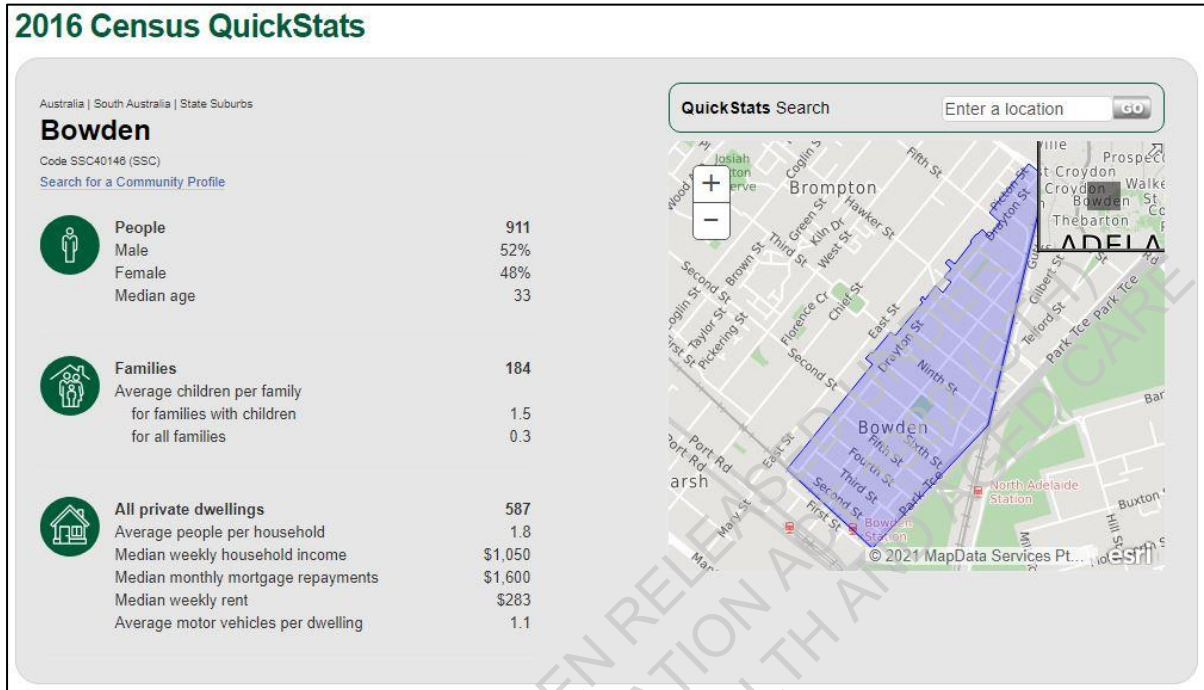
2016 Census QuickStats

Australia | South Australia | State Suburbs

Bowden

Code SSC40146 (SSC)

Search for a Community Profile

| People | 911 |
|---|---|
| Male | 52% |
| Female | 48% |
| Median age | 33 |

| Families | 184 |
|---|---|
| Average children per family | |
| for families with children | 1.5 |
| for all families | 0.3 |

| All private dwellings | 587 |
|---|---|
| Average people per household | 1.8 |
| Median weekly household income | $1,050 |
| Median monthly mortgage repayments | $1,600 |
| Median weekly rent | $283 |
| Average motor vehicles per dwelling | 1.1 |

QuickStats Search

Enter a location

GO

+

−

Brompton

Bowden

Josiah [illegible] Reserve

Fifth St

Coglin St

Green St

Hawker St

Kiln Dr

West St

Third St

Brown St

Second St

Taylor St

Pickering St

First St

Florence Cr

Chief St

East St

Drayton St

Ninth St

Sixth St

Fifth St

Fourth St

Third St

Second St

First St

Park Tce

Picton St

Gilbert St

Telford St

Port Rd

East St

Mary St

North Adelaide Station

Bowden Station

Buxton

Hill St

Prospect

Croydon

Walke

Thebarton

ADELA

© 2021 MapData Services Pt...

esri